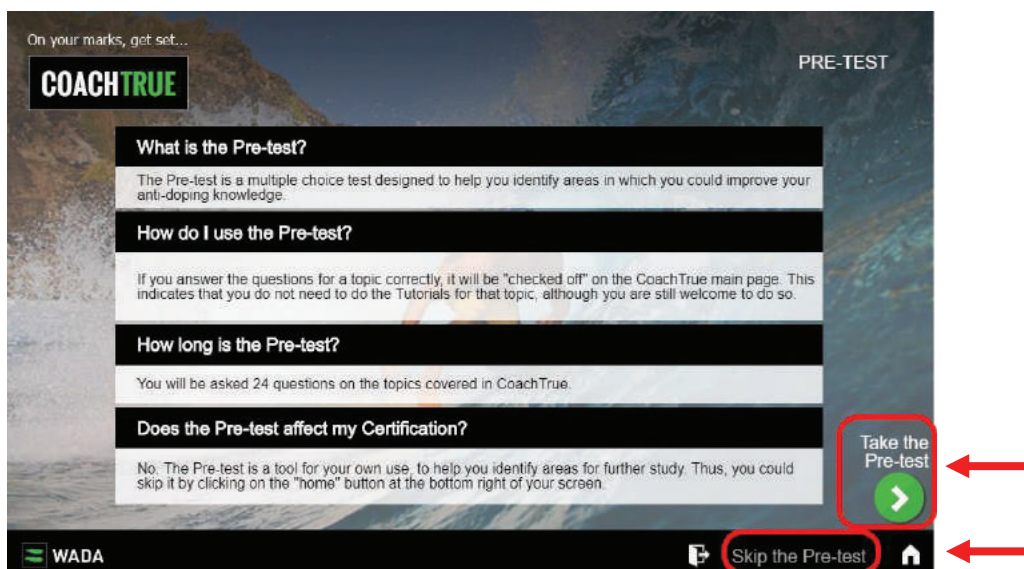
On your marks, get set...

COACHTRUE

PRE-TEST

What is the Pre-test?

The Pre-test is a multiple choice test designed to help you identify areas in which you could improve your anti-doping knowledge.

How do I use the Pre-test?

If you answer the questions for a topic correctly, it will be "checked off" on the CoachTrue main page. This indicates that you do not need to do the Tutorials for that topic, although you are still welcome to do so.

How long is the Pre-test?

You will be asked 24 questions on the topics covered in CoachTrue.

Does the Pre-test affect my Certification?

No. The Pre-test is a tool for your own use, to help you identify areas for further study. Thus, you could skip it by clicking on the "home" button at the bottom right of your screen.

Take the Pre-test

WADA

Skip the Pre-test